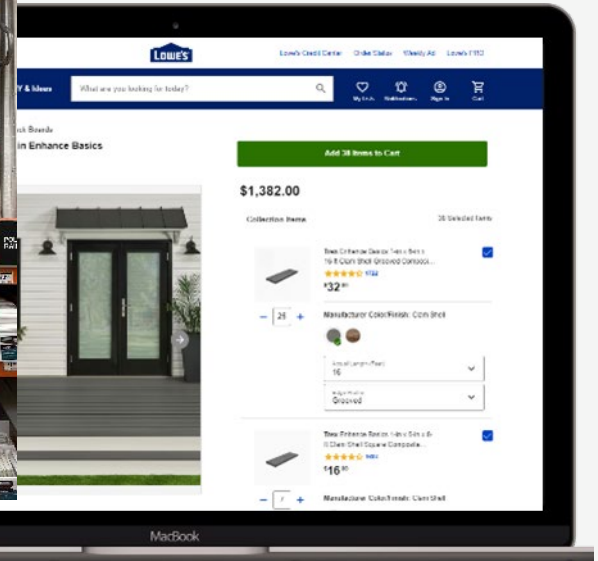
LOWE'S

Lowe's Credit Center Order Status Weekly Ad Lowe's PRO

Y & Ideas

What are you looking for today?

My Lists Notifications Sign In Cart

ck Boards

in Enhance Basics

Add 38 Items to Cart

$1,382.00

Collection Items

38 Selected Items

Trex Enhance Basics 1-in x 5-in x 16-ft Clam Shell Grooved Composite...

1722

$32.98

25

Manufacturer Color/Finish: Clam Shell

Actual Length (Feet)
16

Edge Profile
Grooved

Trex Enhance Basics 1-in x 5-in x 8-ft Clam Shell Square Composite...

3484

$16.98

1

Manufacturer Color/Finish: Clam Shell

MacBook